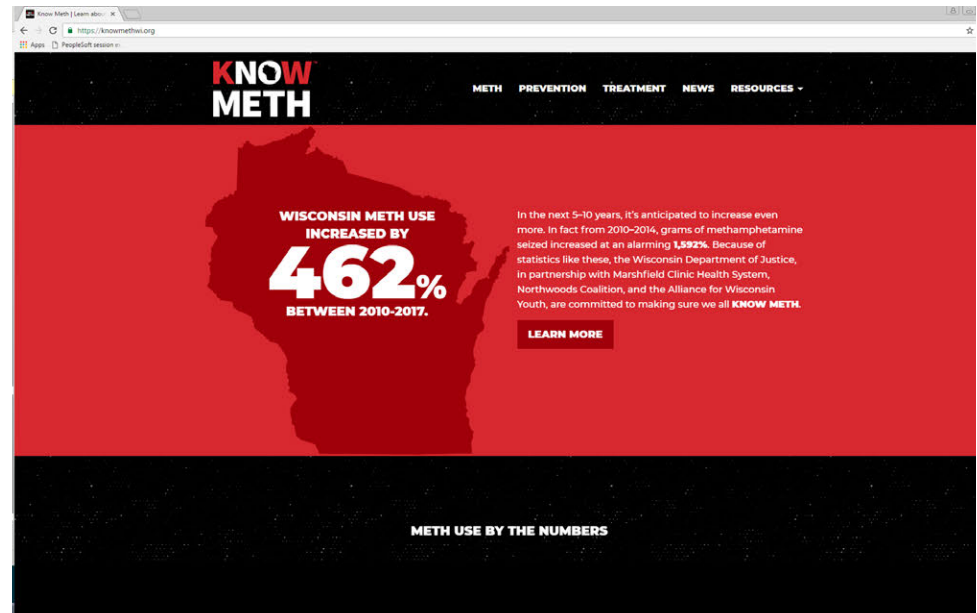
Know Meth | Learn abo

https://knowmethwi.org

Apps PeopleSoft session e

KNOW METH

METH PREVENTION TREATMENT NEWS RESOURCES

WISCONSIN METH USE INCREASED BY 462% BETWEEN 2010-2017.

In the next 5–10 years, it's anticipated to increase even more. In fact from 2010–2014, grams of methamphetamine seized increased at an alarming 1,592%. Because of statistics like these, the Wisconsin Department of Justice, in partnership with Marshfield Clinic Health System, Northwoods Coalition, and the Alliance for Wisconsin Youth, are committed to making sure we all KNOW METH.

LEARN MORE

METH USE BY THE NUMBERS